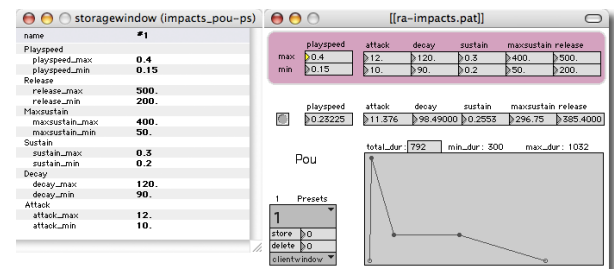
storagewindow (impacts_pou-ps)

| name | #1 |
|---|---|
| Playspeed | |
| playspeed_max | 0.4 |
| playspeed_min | 0.15 |
| Release | |
| release_max | 500. |
| release_min | 200. |
| Maxsustain | |
| maxsustain_max | 400. |
| maxsustain_min | 50. |
| Sustain | |
| sustain_max | 0.3 |
| sustain_min | 0.2 |
| Decay | |
| decay_max | 120. |
| decay_min | 90. |
| Attack | |
| attack_max | 12. |
| attack_min | 10. |

[[ra-impacts.pat]]

| | playspeed | attack | decay | sustain | maxsustain | release |
|---|---|---|---|---|---|---|
| max | 0.4 | 12. | 120. | 0.3 | 400. | 500. |
| min | 0.15 | 10. | 90. | 0.2 | 50. | 200. |

| playspeed | attack | decay | sustain | maxsustain | release |
|---|---|---|---|---|---|
| 0.23225 | 11.376 | 98.49000 | 0.2553 | 296.75 | 385.4000 |

Pou

total_dur: 792 min_dur: 300 max_dur: 1032

1 Presets

1

store 0

delete 0

clientwindow